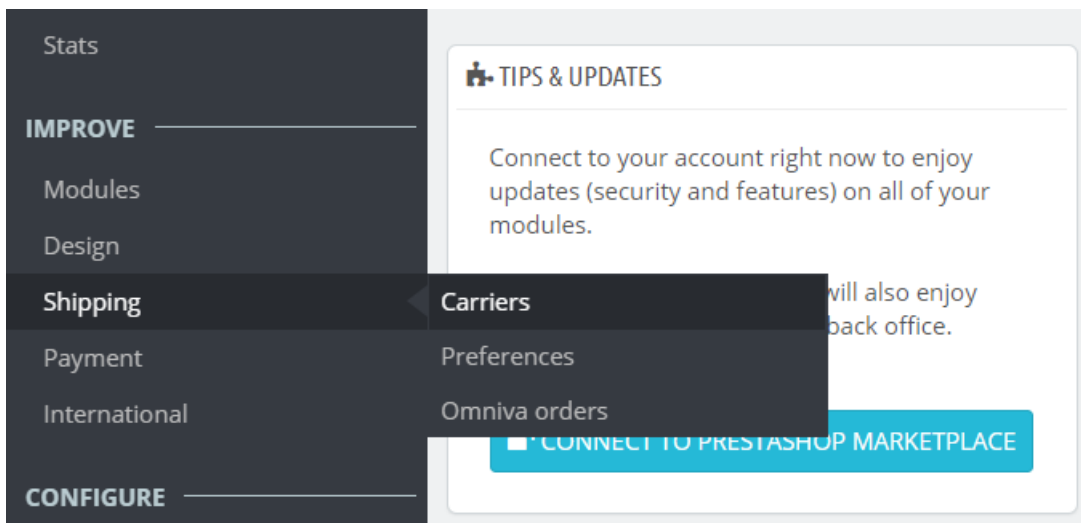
Stats

IMPROVE

Modules

Design

Shipping

Payment

International

CONFIGURE

TIPS & UPDATES

Connect to your account right now to enjoy updates (security and features) on all of your modules.

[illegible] will also enjoy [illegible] back office.

Carriers

Preferences

Omniva orders

CONNECT TO PRESTASHOP MARKETPLACE